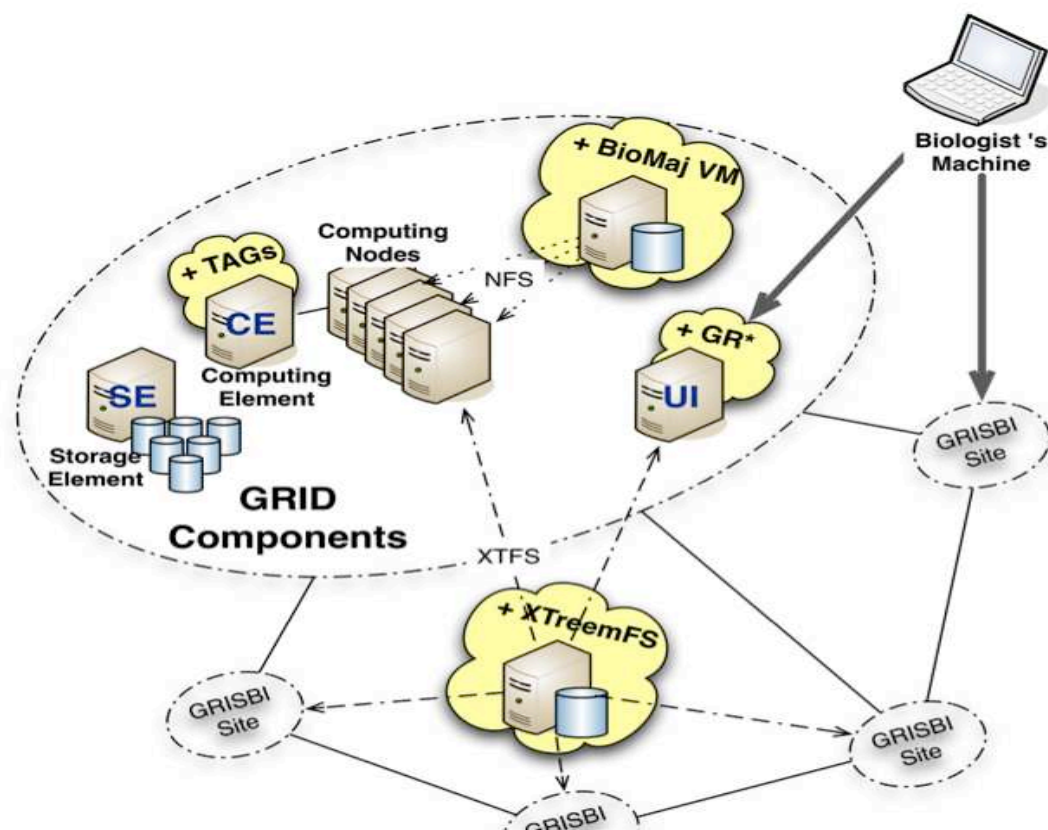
Biologist 's Machine

+ BioMaj VM

Computing Nodes

+ TAGs

NFS

CE

Computing Element

+ GR*

UI

SE

Storage Element

GRISBI Site

GRID Components

XTFS

+ XTreemFS

GRISBI Site

GRISBI Site

GRISBI